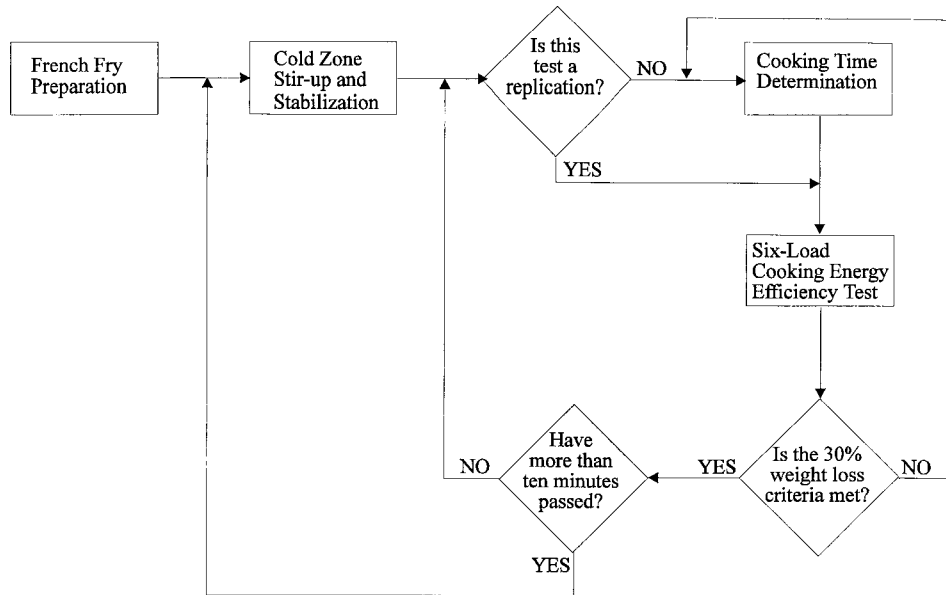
French Fry Preparation

Cold Zone Stir-up and Stabilization

Is this test a replication?

NO

YES

Cooking Time Determination

Six-Load Cooking Energy Efficiency Test

Is the 30% weight loss criteria met?

NO

YES

Have more than ten minutes passed?

NO

YES